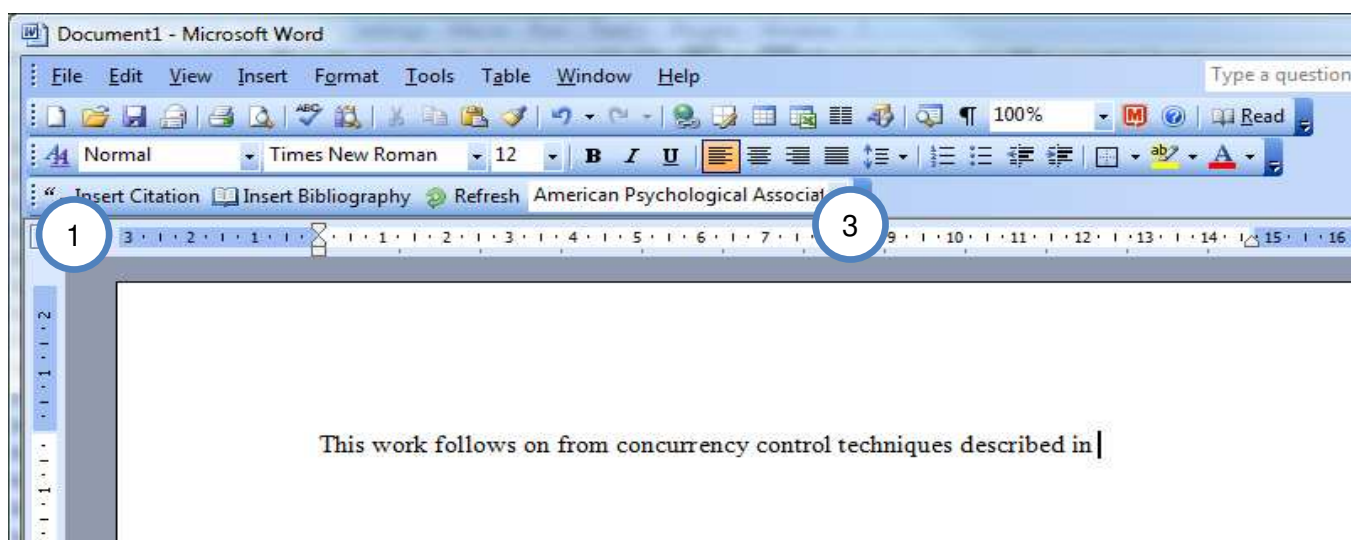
Document1 - Microsoft Word

File Edit View Insert Format Tools Table Window Help

Type a question

100%

Read

Normal Times New Roman 12

Insert Citation Insert Bibliography Refresh American Psychological Associat

1

3

3 · 2 · 1 · 1 · 2 · 3 · 4 · 5 · 6 · 7 · 9 · 10 · 11 · 12 · 13 · 14 · 15 · 16

2 · 1 · 1

This work follows on from concurrency control techniques described in